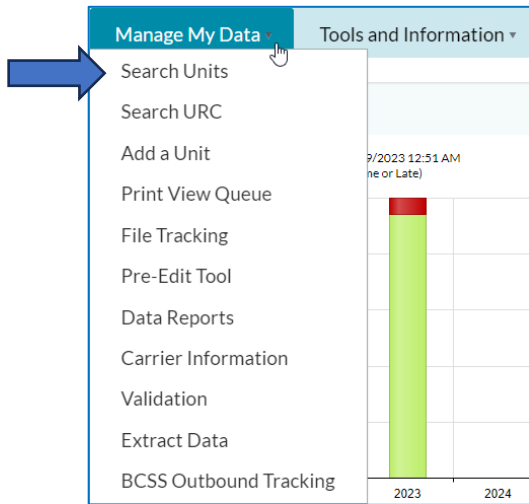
Manage My Data ▾
Tools and Information ▾

Search Units
Search URC
Add a Unit
Print View Queue
File Tracking
Pre-Edit Tool
Data Reports
Carrier Information
Validation
Extract Data
BCSS Outbound Tracking

9/2023 12:51 AM
ne or Late)

2023
2024